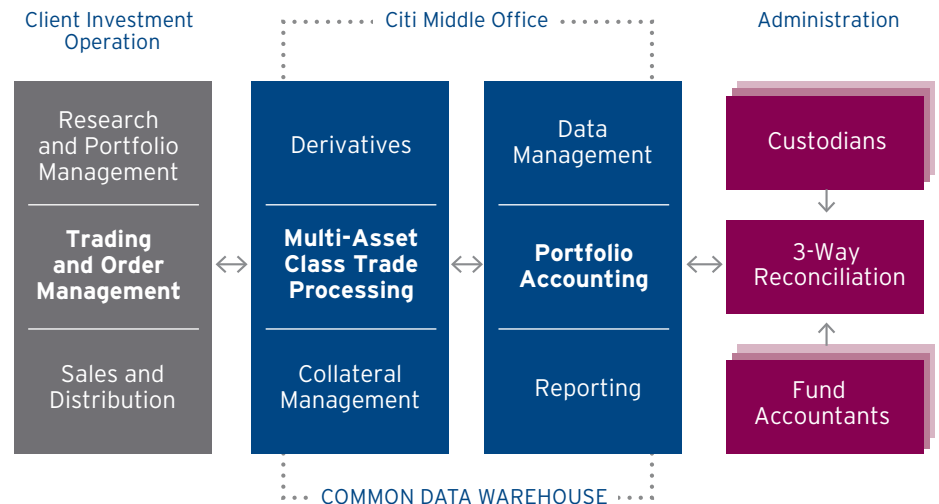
Client Investment Operation

Citi Middle Office

Administration

Research and Portfolio Management

Trading and Order Management

Sales and Distribution

Derivatives

Multi-Asset Class Trade Processing

Collateral Management

Data Management

Portfolio Accounting

Reporting

Custodians

3-Way Reconciliation

Fund Accountants

COMMON DATA WAREHOUSE